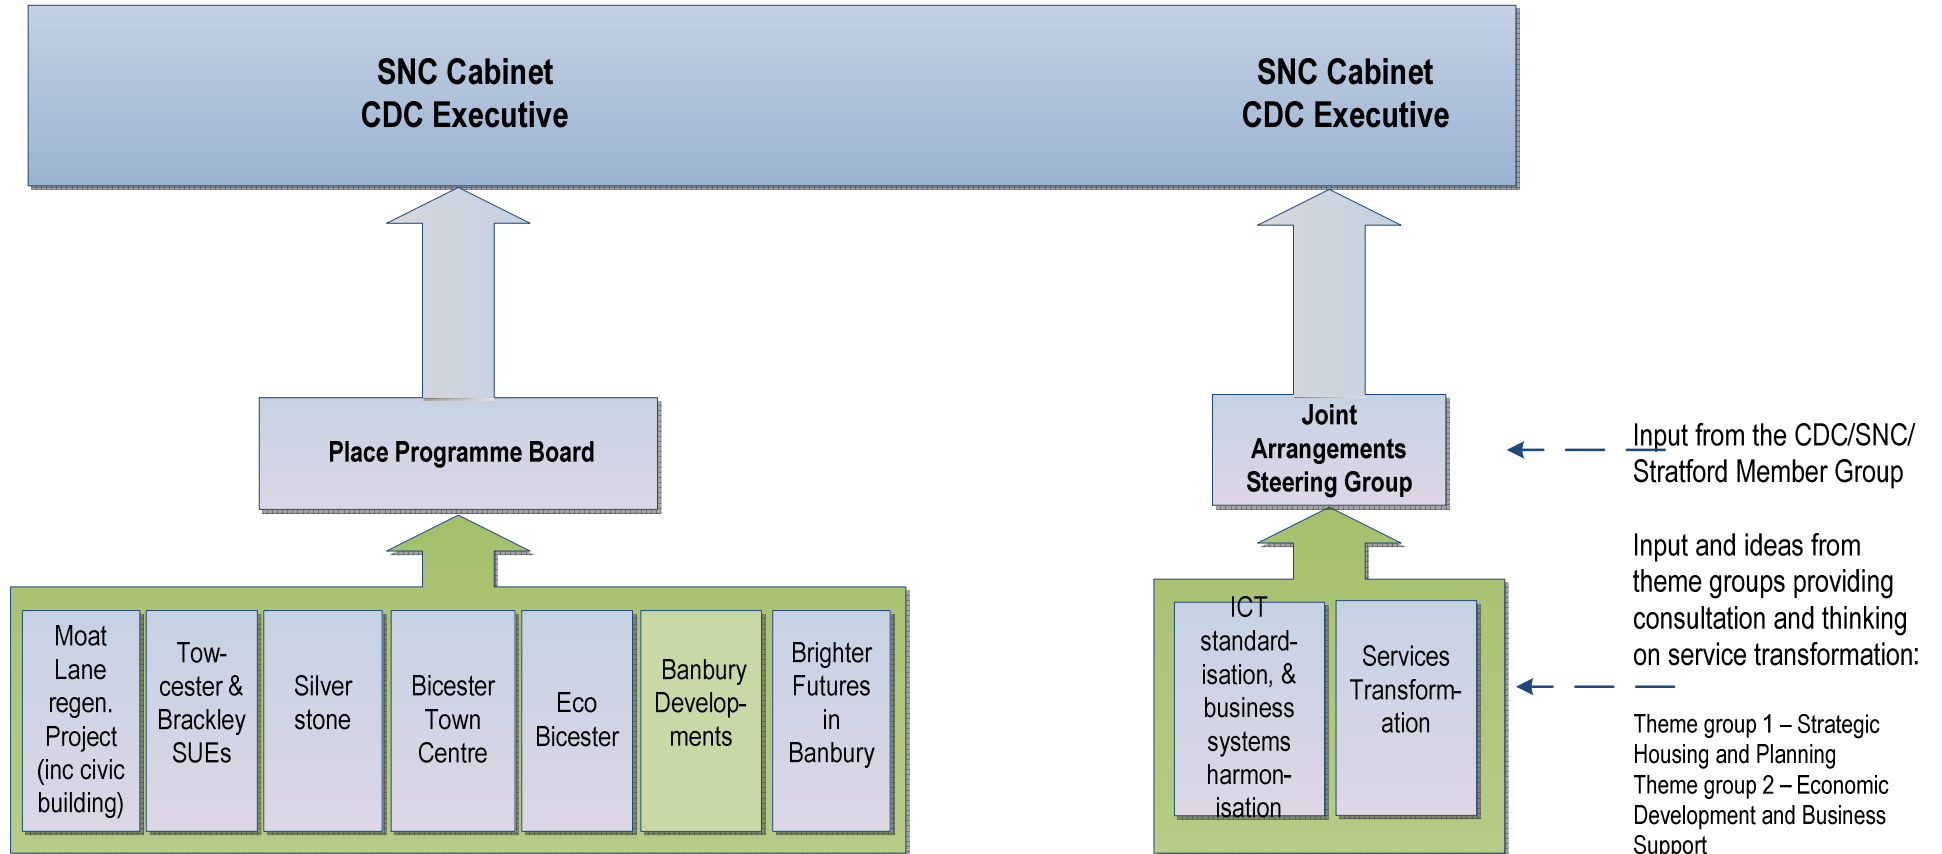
SNC Cabinet
CDC Executive

SNC Cabinet
CDC Executive

Place Programme Board

Joint Arrangements Steering Group

Input from the CDC/SNC/ Stratford Member Group

Input and ideas from theme groups providing consultation and thinking on service transformation:

Theme group 1 – Strategic Housing and Planning
Theme group 2 – Economic Development and Business Support

Moat Lane regen. Project (inc civic building)

Towcester & Brackley SUEs

Silver stone

Bicester Town Centre

Eco Bicester

Banbury Developments

Brighter Futures in Banbury

ICT standardisation, & business systems harmonisation

Services Transformation